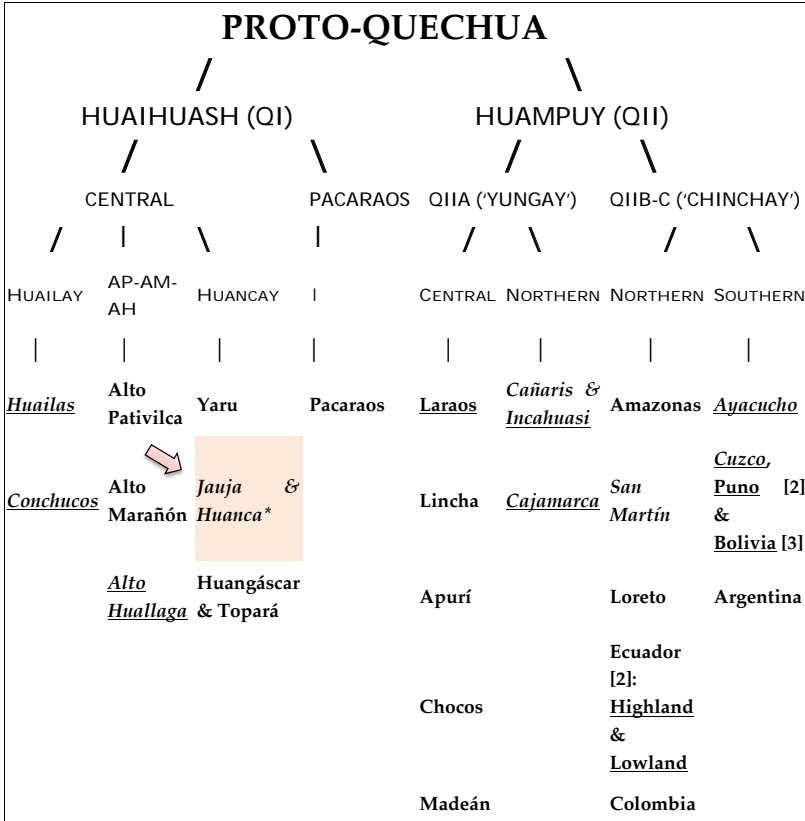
PROTO-QUECHUA

/ \

HUAIHUASH (QI) HUAMPUY (QII)

/ \ / \

CENTRAL PACARAOS QIIA ('YUNGAY') QIIB-C ('CHINCHAY')

/ | \ | / \ / \

| Huailay | AP-AM-AH | Huancay | \| | Central | Northern | Northern | Southern |
|---|---|---|---|---|---|---|---|
| \| | \| | \| | \| | \| | \| | \| | \| |
| ***Huailas*** | **Alto Pativilca** | **Yaru** | **Pacaraos** | **Laraos** | ***Cañaris & Incahuasi*** | **Amazonas** | ***Ayacucho*** |
| ***Conchucos*** | **Alto Marañón** | ***Jauja & Huanca**** | | **Lincha** | ***Cajamarca*** | ***San Martín*** | ***Cuzco*, Puno [2] & Bolivia [3]** |
| | ***Alto Huallaga*** | **Huangáscar & Topará** | | **Apurí** | | **Loreto** | **Argentina** |
| | | | | **Chocos** | | **Ecuador [2]: Highland & Lowland** | |
| | | | | **Madeán** | | **Colombia** | |